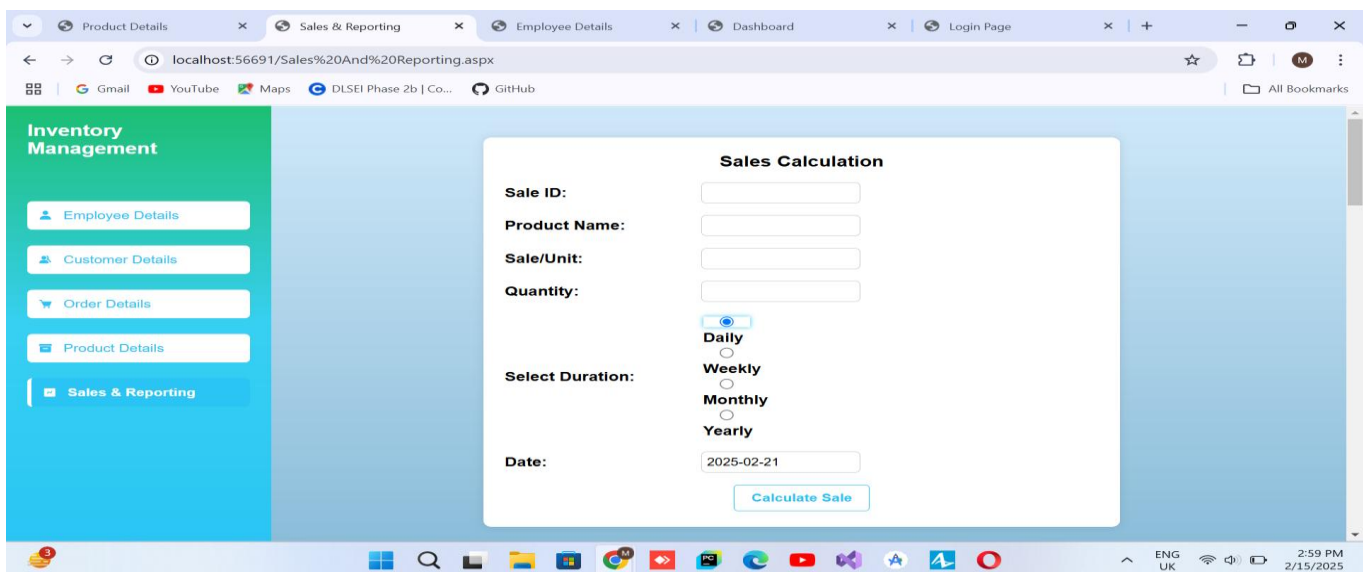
Product Details ×
Sales & Reporting ×
Employee Details ×
Dashboard ×
Login Page ×
+

localhost:56691/Sales%20And%20Reporting.aspx

Gmail YouTube Maps DLSEI Phase 2b | Co... GitHub
All Bookmarks

Inventory Management

Employee Details
Customer Details
Order Details
Product Details
Sales & Reporting

Sales Calculation

Sale ID:
Product Name:
Sale/Unit:
Quantity:
Select Duration:
Daily
Weekly
Monthly
Yearly
Date: 2025-02-21

Calculate Sale

3

ENG UK
2:59 PM 2/15/2025